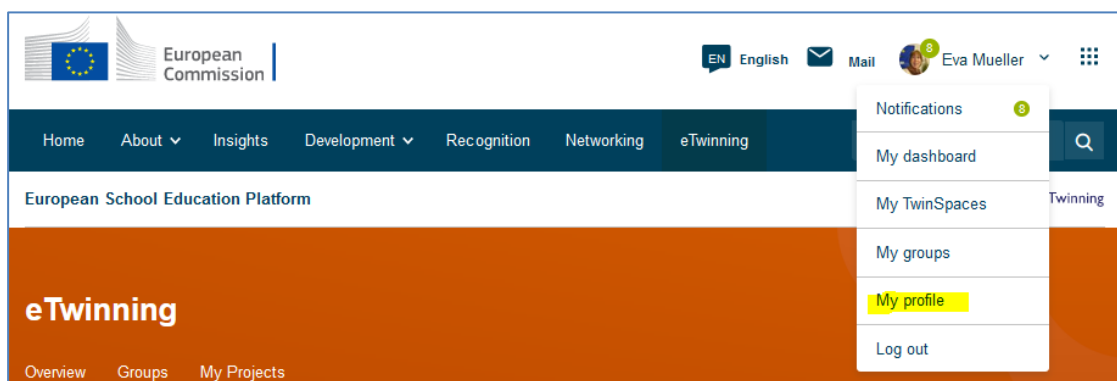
European Commission

EN English Mail 8 Eva Mueller

Home About Insights Development Recognition Networking eTwinning

Notifications 8
My dashboard
My TwinSpaces
My groups
My profile
Log out

European School Education Platform

Twinning

eTwinning

Overview Groups My Projects